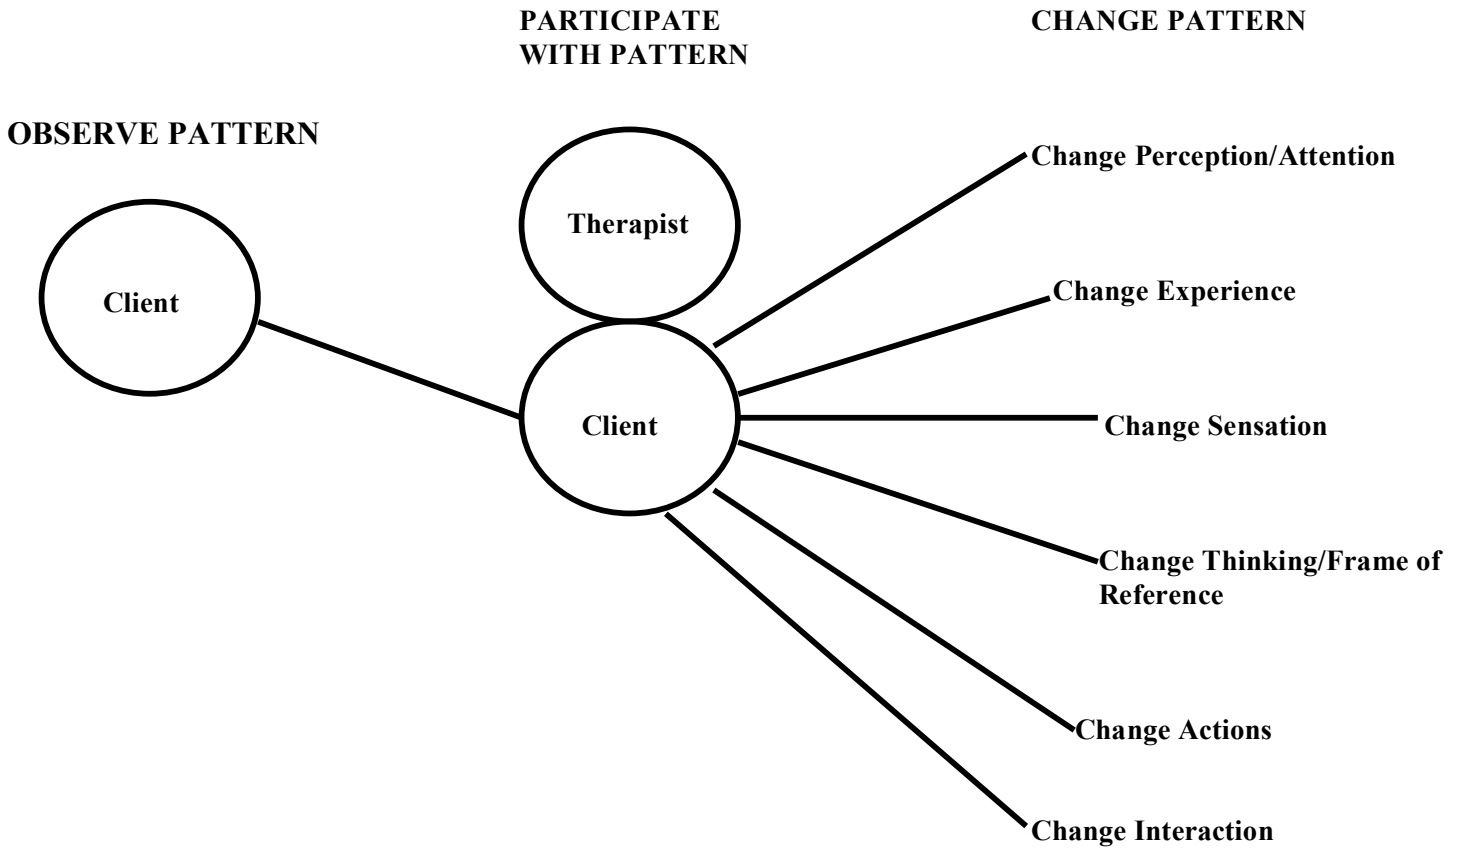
PARTICIPATE WITH PATTERN

CHANGE PATTERN

OBSERVE PATTERN

Therapist

Client

Client

Change Perception/Attention

Change Experience

Change Sensation

Change Thinking/Frame of Reference

Change Actions

Change Interaction